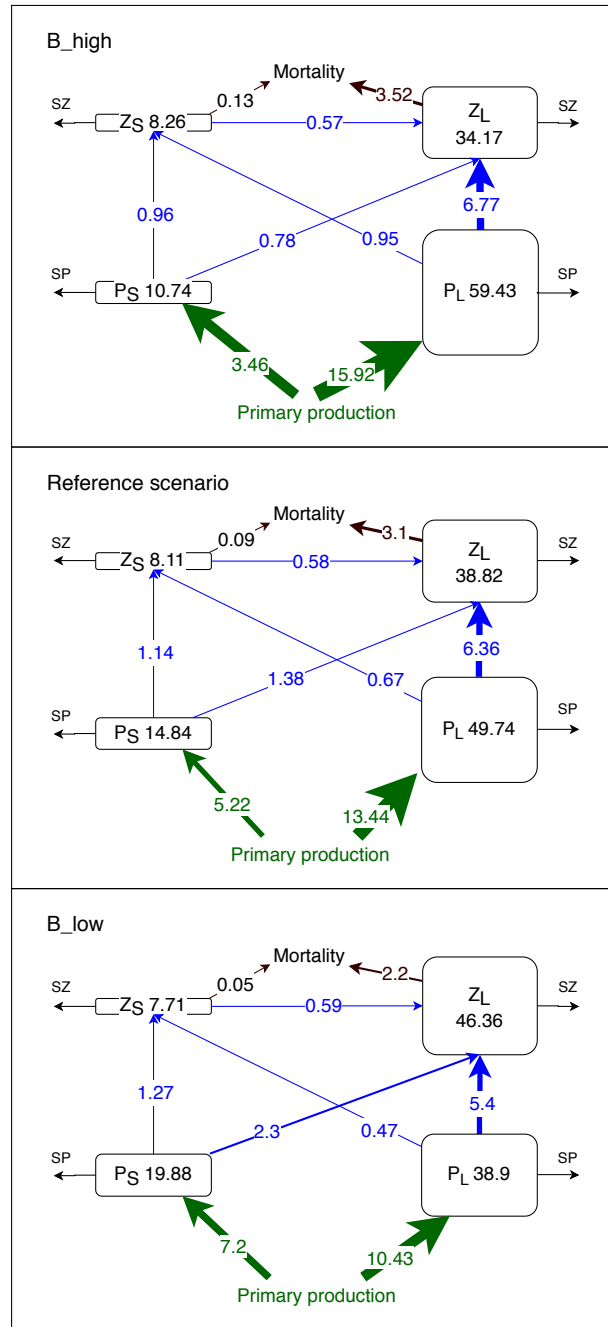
B_high

Mortality
0.13
3.52
SZ
$Z_S$ 8.26
0.57
$Z_L$
34.17
SZ
0.96
6.77
0.78
0.95
SP
$P_S$ 10.74
$P_L$ 59.43
SP
3.46
15.92
Primary production

Reference scenario

Mortality
0.09
3.1
SZ
$Z_S$ 8.11
0.58
$Z_L$
38.82
SZ
1.14
6.36
1.38
0.67
SP
$P_S$ 14.84
$P_L$ 49.74
SP
5.22
13.44
Primary production

B_low

Mortality
0.05
2.2
SZ
$Z_S$ 7.71
0.59
$Z_L$
46.36
SZ
1.27
5.4
2.3
0.47
SP
$P_S$ 19.88
$P_L$ 38.9
SP
7.2
10.43
Primary production